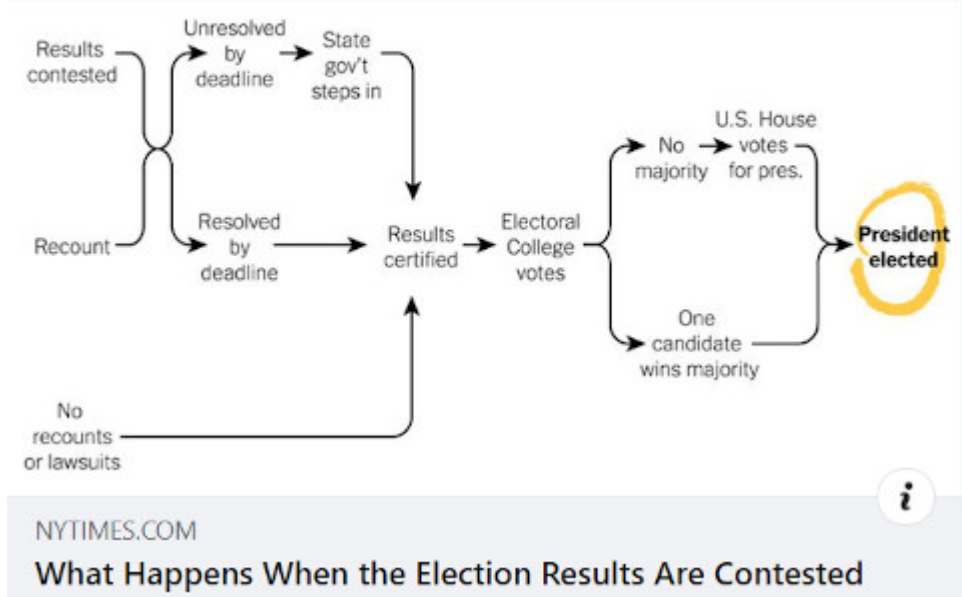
Results contested

Recount

Unresolved by deadline

State gov't steps in

Resolved by deadline

Results certified

No recounts or lawsuits

Electoral College votes

No majority

U.S. House votes for pres.

One candidate wins majority

President elected

i

NYTIMES.COM

What Happens When the Election Results Are Contested